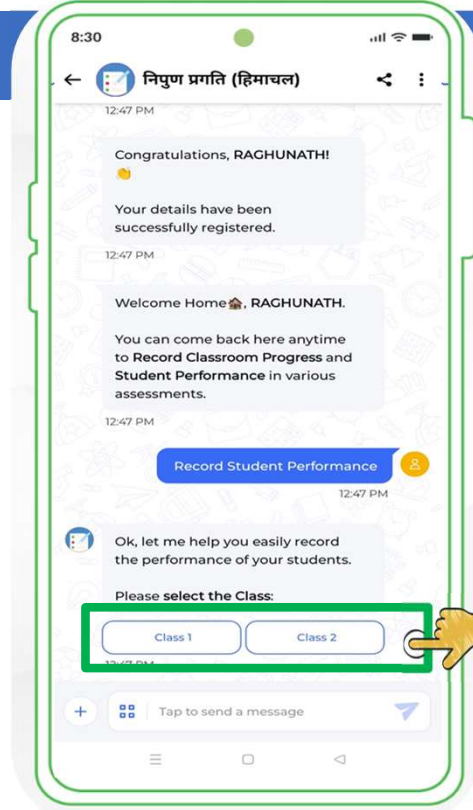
8:30

निपुण प्रगति (हिमाचल)

12:47 PM

Congratulations, RAGHUNATH! 👏

Your details have been successfully registered.

12:47 PM

Welcome Home🏠, RAGHUNATH.

You can come back here anytime to Record Classroom Progress and Student Performance in various assessments.

12:47 PM

Record Student Performance

12:47 PM

Ok, let me help you easily record the performance of your students.

Please select the Class:

Class 1

Class 2

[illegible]

Tap to send a message